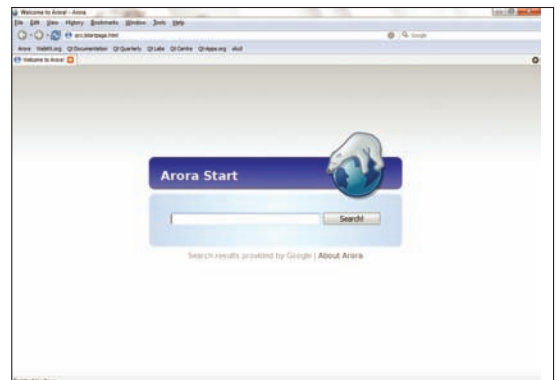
Welcome to Arora! - Arora

File Edit View History Bookmarks Window Tools Help

arc:startpage.html

Google

Arora WebKit.org Qt Documentation Qt Quarterly Qt Labs Qt Centre Qt-Apps.org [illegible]

Welcome to Arora!

Arora Start

Search!

Search results provided by Google | About Arora